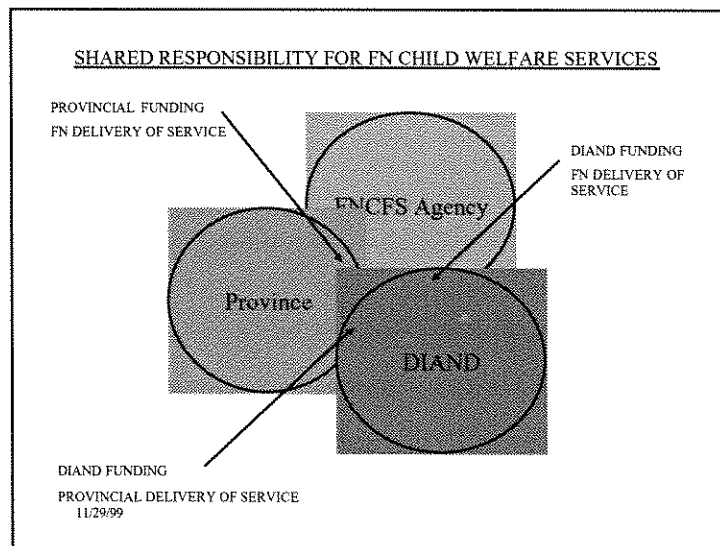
SHARED RESPONSIBILITY FOR FN CHILD WELFARE SERVICES

PROVINCIAL FUNDING

FN DELIVERY OF SERVICE

DIAND FUNDING

FN DELIVERY OF SERVICE

FNCFS Agency

Province

DIAND

DIAND FUNDING

PROVINCIAL DELIVERY OF SERVICE

11/29/99